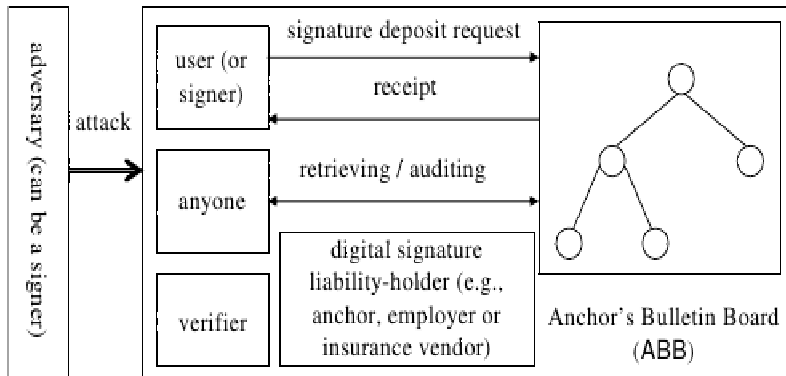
adversary (can be a signer)

attack

user (or signer)

signature deposit request

receipt

anyone

retrieving / auditing

verifier

digital signature liability-holder (e.g., anchor, employer or insurance vendor)

Anchor's Bulletin Board (ABB)